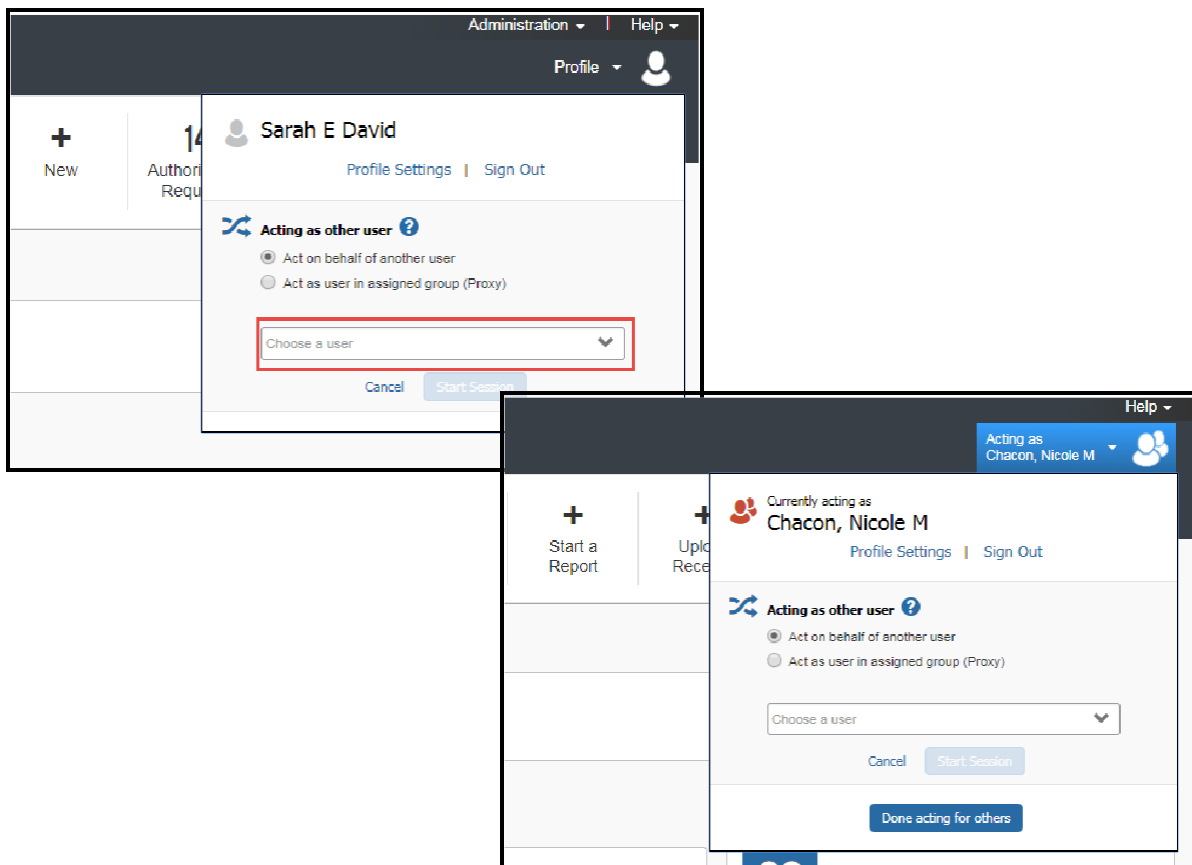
Administration | Help

Profile

+
New

14
Authori
Requ

Sarah E David

Profile Settings | Sign Out

Acting as other user ?

Act on behalf of another user

Act as user in assigned group (Proxy)

Choose a user

Cancel Start Session

Help

Acting as
Chacon, Nicole M

+
Start a
Report

+
Uplo
Rece

Currently acting as
Chacon, Nicole M

Profile Settings | Sign Out

Acting as other user ?

Act on behalf of another user

Act as user in assigned group (Proxy)

Choose a user

Cancel Start Session

Done acting for others